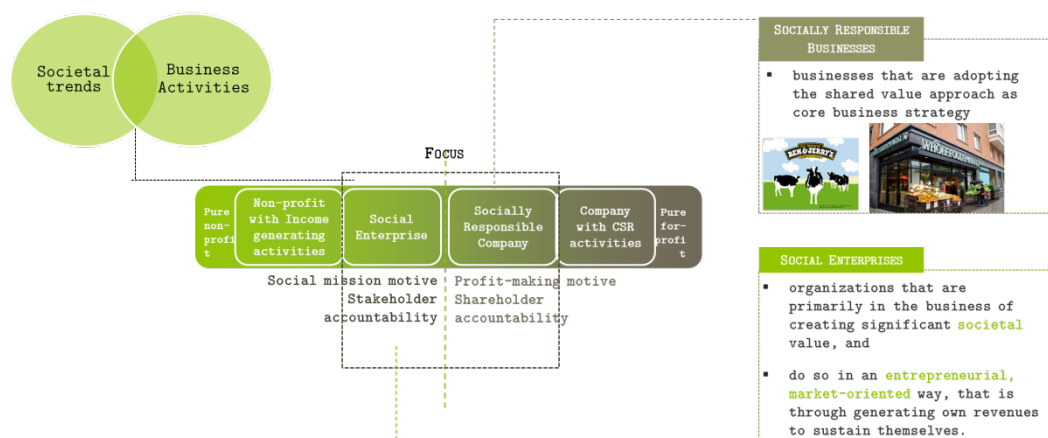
Societal trends

Business Activities

Focus

Pure non-profit

Non-profit with Income generating activities

Social Enterprise

Socially Responsible Company

Company with CSR activities

Pure for-profit

Social mission motive
Stakeholder accountability

Profit-making motive
Shareholder accountability

Socially Responsible Businesses

▪ businesses that are adopting the shared value approach as core business strategy

BEN&JERRY'S

WHOLE FOODS MARKET

Social Enterprises

▪ organizations that are primarily in the business of creating significant societal value, and

▪ do so in an entrepreneurial, market-oriented way, that is through generating own revenues to sustain themselves.